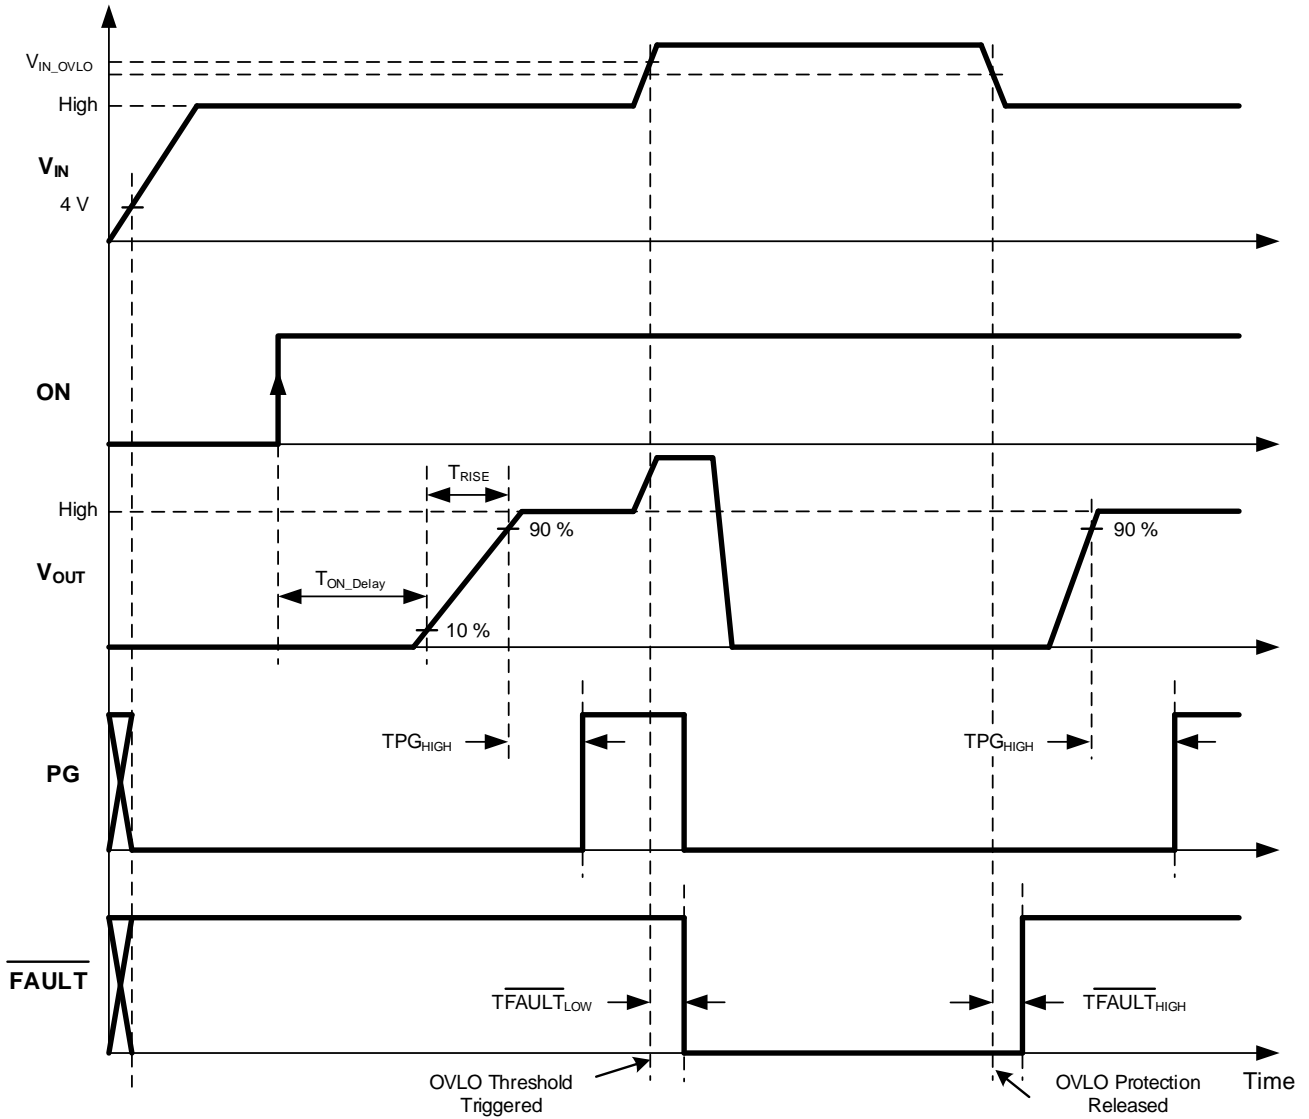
$V_{IN\_OVLO}$
High
$V_{IN}$
4 V
ON
$T_{RISE}$
High
90 %
$V_{OUT}$
$T_{ON\_Delay}$
10 %
90 %
PG
$TPG_{HIGH}$
$TPG_{HIGH}$
$\overline{FAULT}$
$T\overline{FAULT}_{LOW}$
$T\overline{FAULT}_{HIGH}$
OVLO Threshold Triggered
OVLO Protection Released
Time